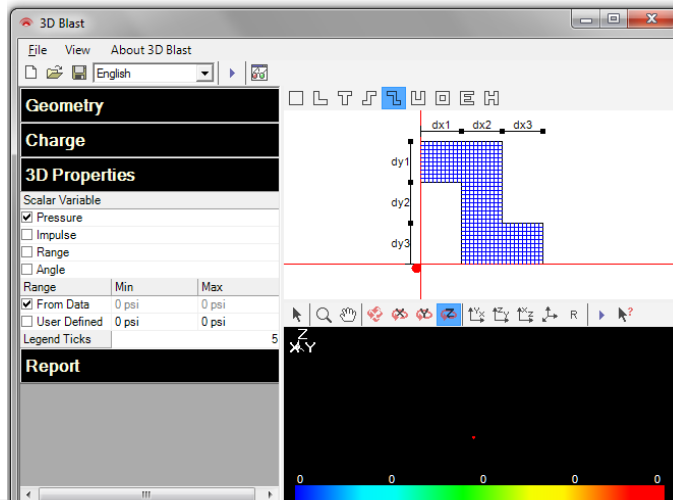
3D Blast

File View About 3D Blast

English

Geometry

Charge

3D Properties

Scalar Variable

☑ Pressure
☐ Impulse
☐ Range
☐ Angle

| Range | Min | Max |
|---|---|---|
| ☑ From Data | 0 psi | 0 psi |
| ☐ User Defined | 0 psi | 0 psi |
| Legend Ticks | | 5 |

Report

dx1 dx2 dx3

dy1

dy2

dy3

R

Z
Y

0 0 0 0 0